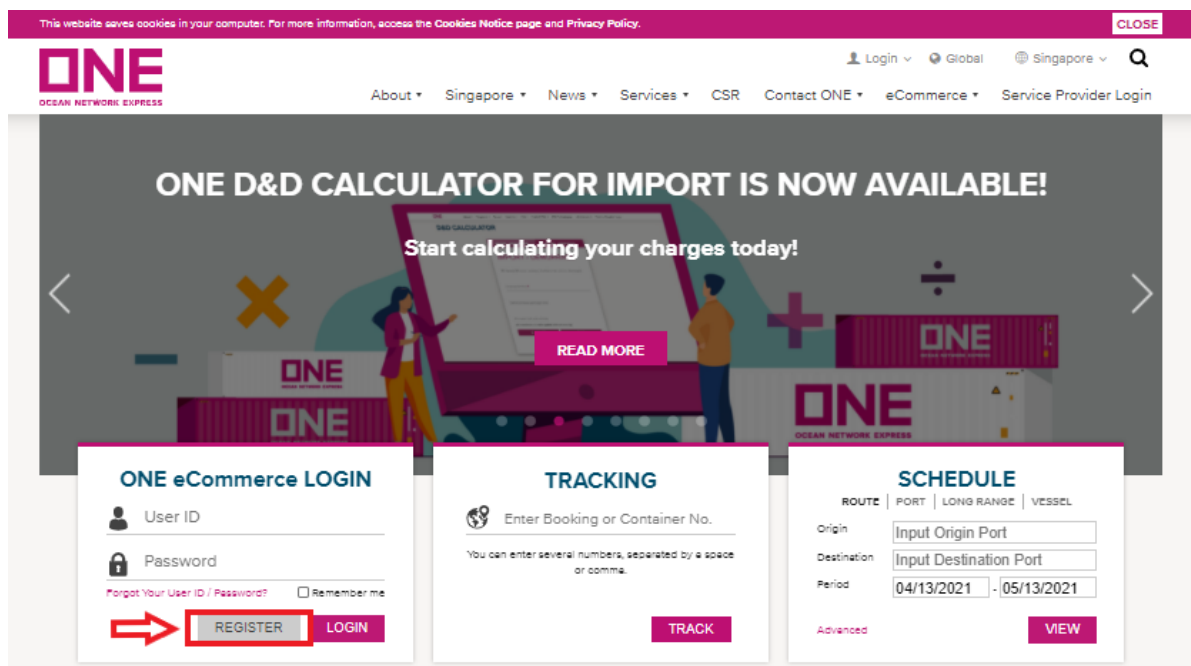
This website saves cookies in your computer. For more information, access the Cookies Notice page and Privacy Policy.

CLOSE

ONE
OCEAN NETWORK EXPRESS

Login Global Singapore

About Singapore News Services CSR Contact ONE eCommerce Service Provider Login

ONE D&D CALCULATOR FOR IMPORT IS NOW AVAILABLE!

Start calculating your charges today!

D&D CALCULATOR

READ MORE

ONE
ONE
ONE
ONE
OCEAN NETWORK EXPRESS

ONE eCommerce LOGIN

User ID

Password

Forgot Your User ID / Password?

Remember me

REGISTER

LOGIN

TRACKING

Enter Booking or Container No.

You can enter several numbers, seperated by a space or comma.

TRACK

SCHEDULE

ROUTE | PORT | LONG RANGE | VESSEL

Origin Input Origin Port

Destination Input Destination Port

Period 04/13/2021 - 05/13/2021

Advanced

VIEW